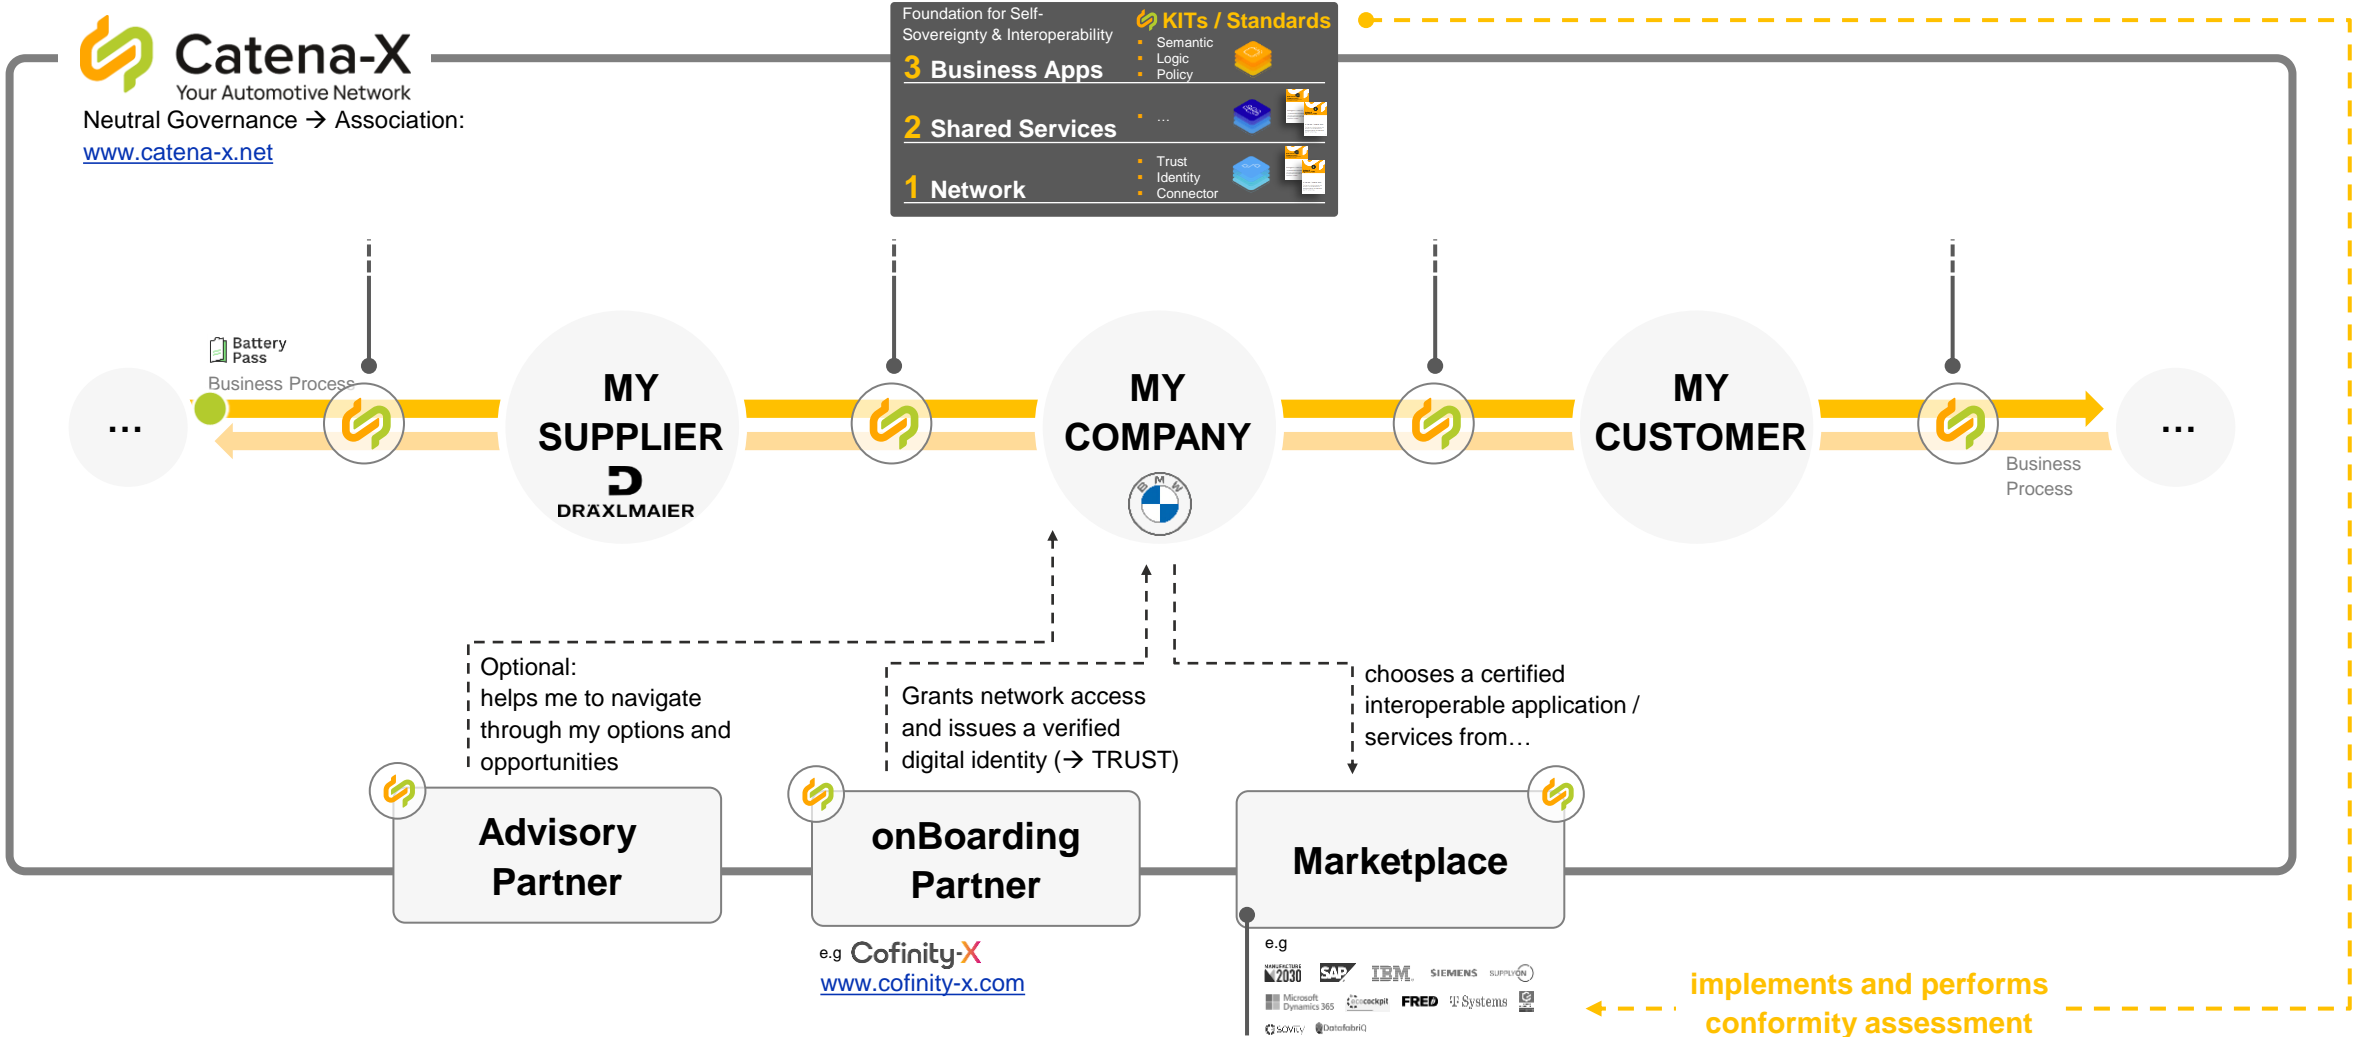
Catena-X
Your Automotive Network
Neutral Governance → Association:
www.catena-x.net

Foundation for Self-Sovereignty & Interoperability
KITs / Standards
3 Business Apps
Semantic
Logic
Policy
2 Shared Services
...
1 Network
Trust
Identity
Connector

Battery Pass
Business Process
...
MY SUPPLIER
DRÄXLMAIER
MY COMPANY
BMW
MY CUSTOMER
Business Process
...

Optional:
helps me to navigate through my options and opportunities

Grants network access and issues a verified digital identity (→ TRUST)

chooses a certified interoperable application / services from…

Advisory Partner

onBoarding Partner

e.g Cofinity-X
www.cofinity-x.com

Marketplace

e.g
2030 SAP IBM SIEMENS SUPPLYON
Microsoft Dynamics 365 cockpit FRED T Systems
SOVITY DatafabriQ

implements and performs conformity assessment